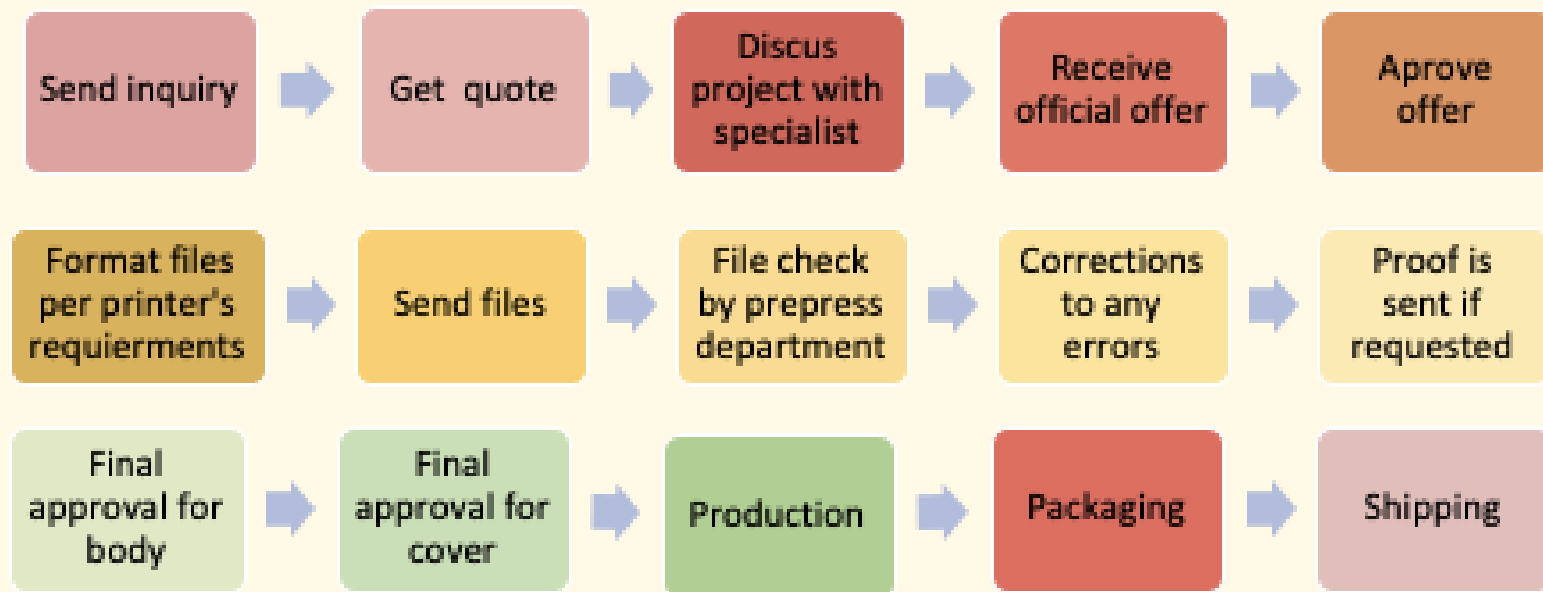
Send inquiry

Get quote

Discus project with specialist

Receive official offer

Aprove offer

Format files per printer's requierments

Send files

File check by prepress department

Corrections to any errors

Proof is sent if requested

Final approval for body

Final approval for cover

Production

Packaging

Shipping